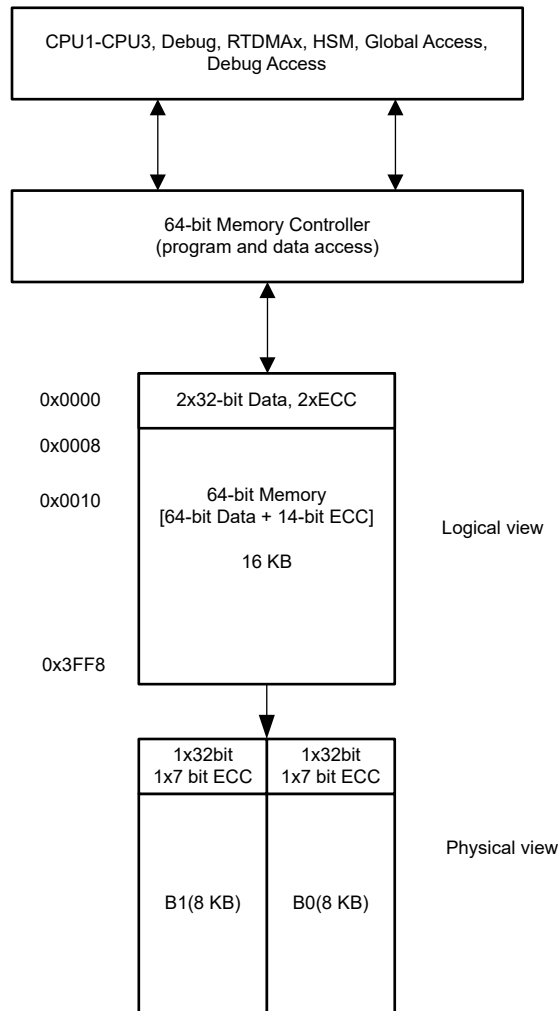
CPU1-CPU3, Debug, RTDMAx, HSM, Global Access, Debug Access

64-bit Memory Controller
(program and data access)

0x0000

2x32-bit Data, 2xECC

0x0008

0x0010

64-bit Memory
[64-bit Data + 14-bit ECC]

16 KB

Logical view

0x3FF8

1x32bit
1x7 bit ECC

1x32bit
1x7 bit ECC

Physical view

B1(8 KB)

B0(8 KB)